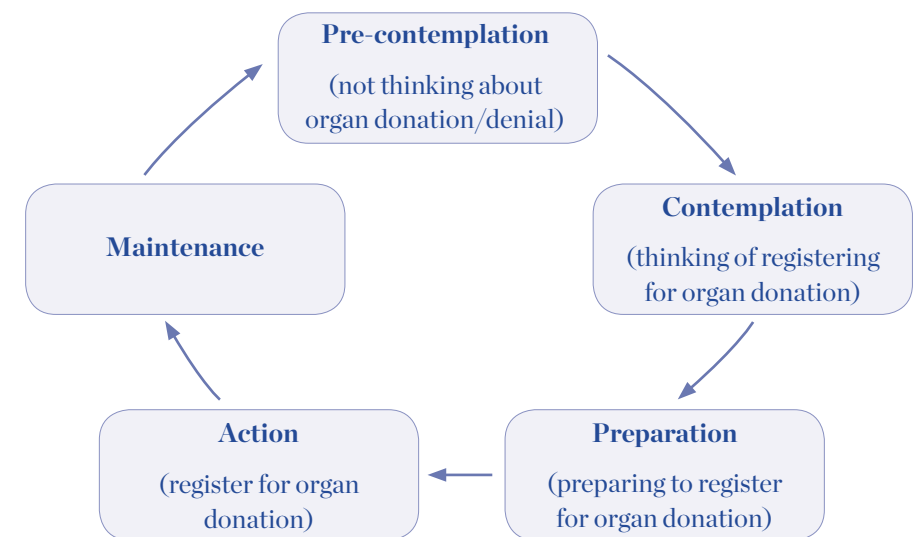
Pre-contemplation

(not thinking about organ donation/denial)

Contemplation

(thinking of registering for organ donation)

Preparation

(preparing to register for organ donation)

Action

(register for organ donation)

Maintenance